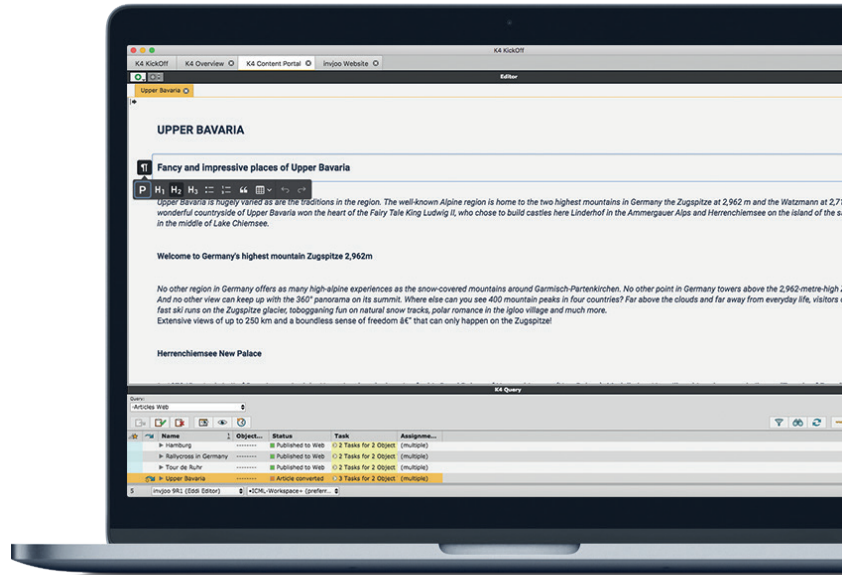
K4 KickOff

K4 KickOff | K4 Overview | K4 Content Portal | invjoo Website

Editor

Upper Bavaria

UPPER BAVARIA

Fancy and impressive places of Upper Bavaria

P H1 H2 H3

Upper Bavaria is hugely varied as are the traditions in the region. The well-known Alpine region is home to the two highest mountains in Germany the Zugspitze at 2,962 m and the Watzmann at 2,7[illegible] wonderful countryside of Upper Bavaria won the heart of the Fairy Tale King Ludwig II, who chose to build castles here Linderhof in the Ammergauer Alps and Herrenchiemsee on the island of the s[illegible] in the middle of Lake Chiemsee.

Welcome to Germany's highest mountain Zugspitze 2,962m

No other region in Germany offers as many high-alpine experiences as the snow-covered mountains around Garmisch-Partenkirchen. No other point in Germany towers above the 2,962-metre-high Z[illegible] And no other view can keep up with the 360° panorama on its summit. Where else can you see 400 mountain peaks in four countries? Far above the clouds and far away from everyday life, visitors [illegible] fast ski runs on the Zugspitze glacier, tobogganing fun on natural snow tracks, polar romance in the igloo village and much more.
Extensive views of up to 250 km and a boundless sense of freedom â€" that can only happen on the Zugspitze!

Herrenchiemsee New Palace

K4 Query

Query:
-Articles Web

| Name | Object... | Status | Task | Assignme... |
|---|---|---|---|---|
| Hamburg | ........ | Published to Web | 2 Tasks for 2 Object | (multiple) |
| Rallycross in Germany | ........ | Published to Web | 2 Tasks for 2 Object | (multiple) |
| Tour de Ruhr | ........ | Published to Web | 2 Tasks for 2 Object | (multiple) |
| Upper Bavaria | ........ | Article converted | 3 Tasks for 2 Object | (multiple) |

5 | invjoo 9R1 (Eddi Editor) | <ICML-Workspace> (prefer...